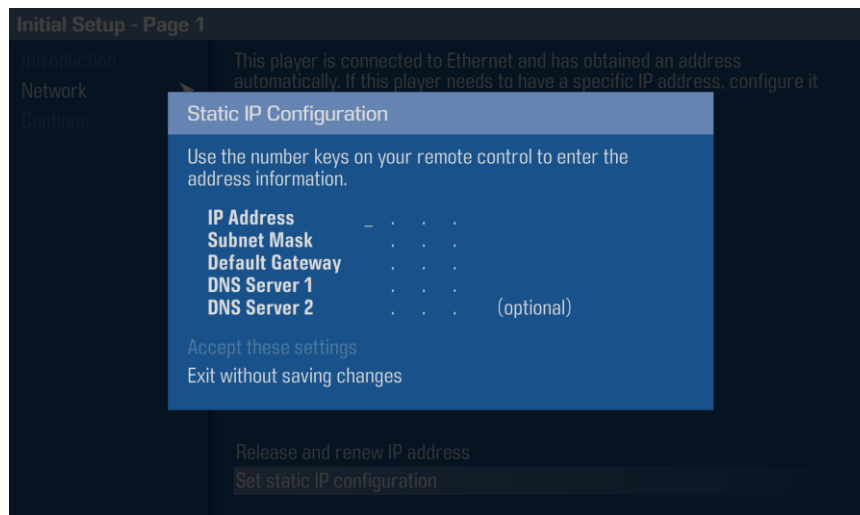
Initial Setup - Page 1

Introduction
Network
Continue

This player is connected to Ethernet and has obtained an address automatically. If this player needs to have a specific IP address, configure it

Static IP Configuration

Use the number keys on your remote control to enter the address information.

IP Address _ . . .
Subnet Mask . . .
Default Gateway . . .
DNS Server 1 . . .
DNS Server 2 . . . (optional)

Accept these settings
Exit without saving changes

Release and renew IP address
Set static IP configuration